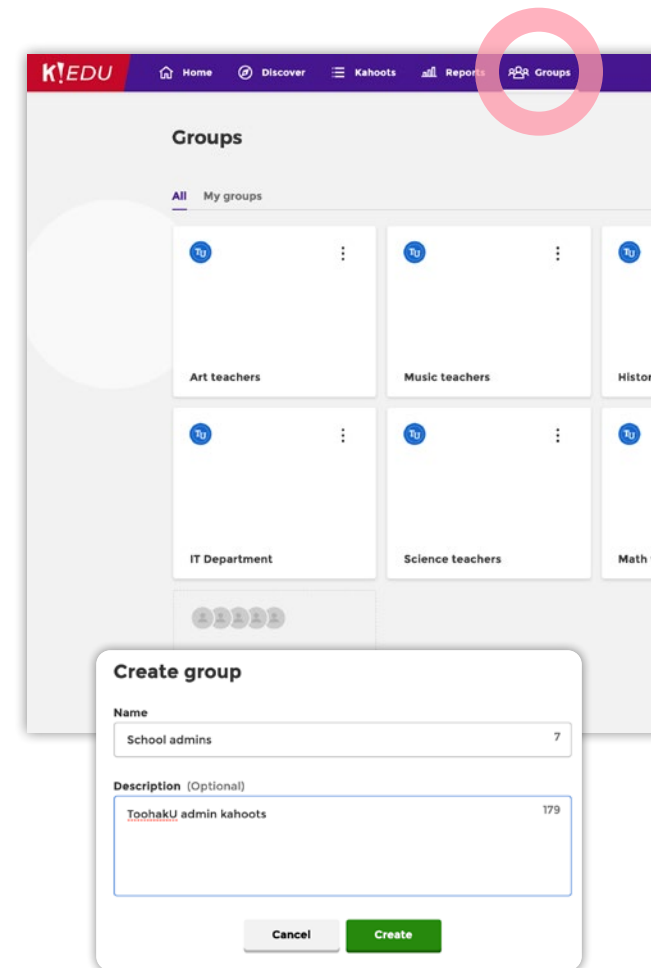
K!EDU Home Discover Kahoots Reports Groups

Groups

All My groups

TU
Art teachers

TU
Music teachers

TU
Histor

TU
IT Department

TU
Science teachers

TU
Math

Create group

Name
School admins 7

Description (Optional)
ToohakU admin kahoots 179

Cancel Create